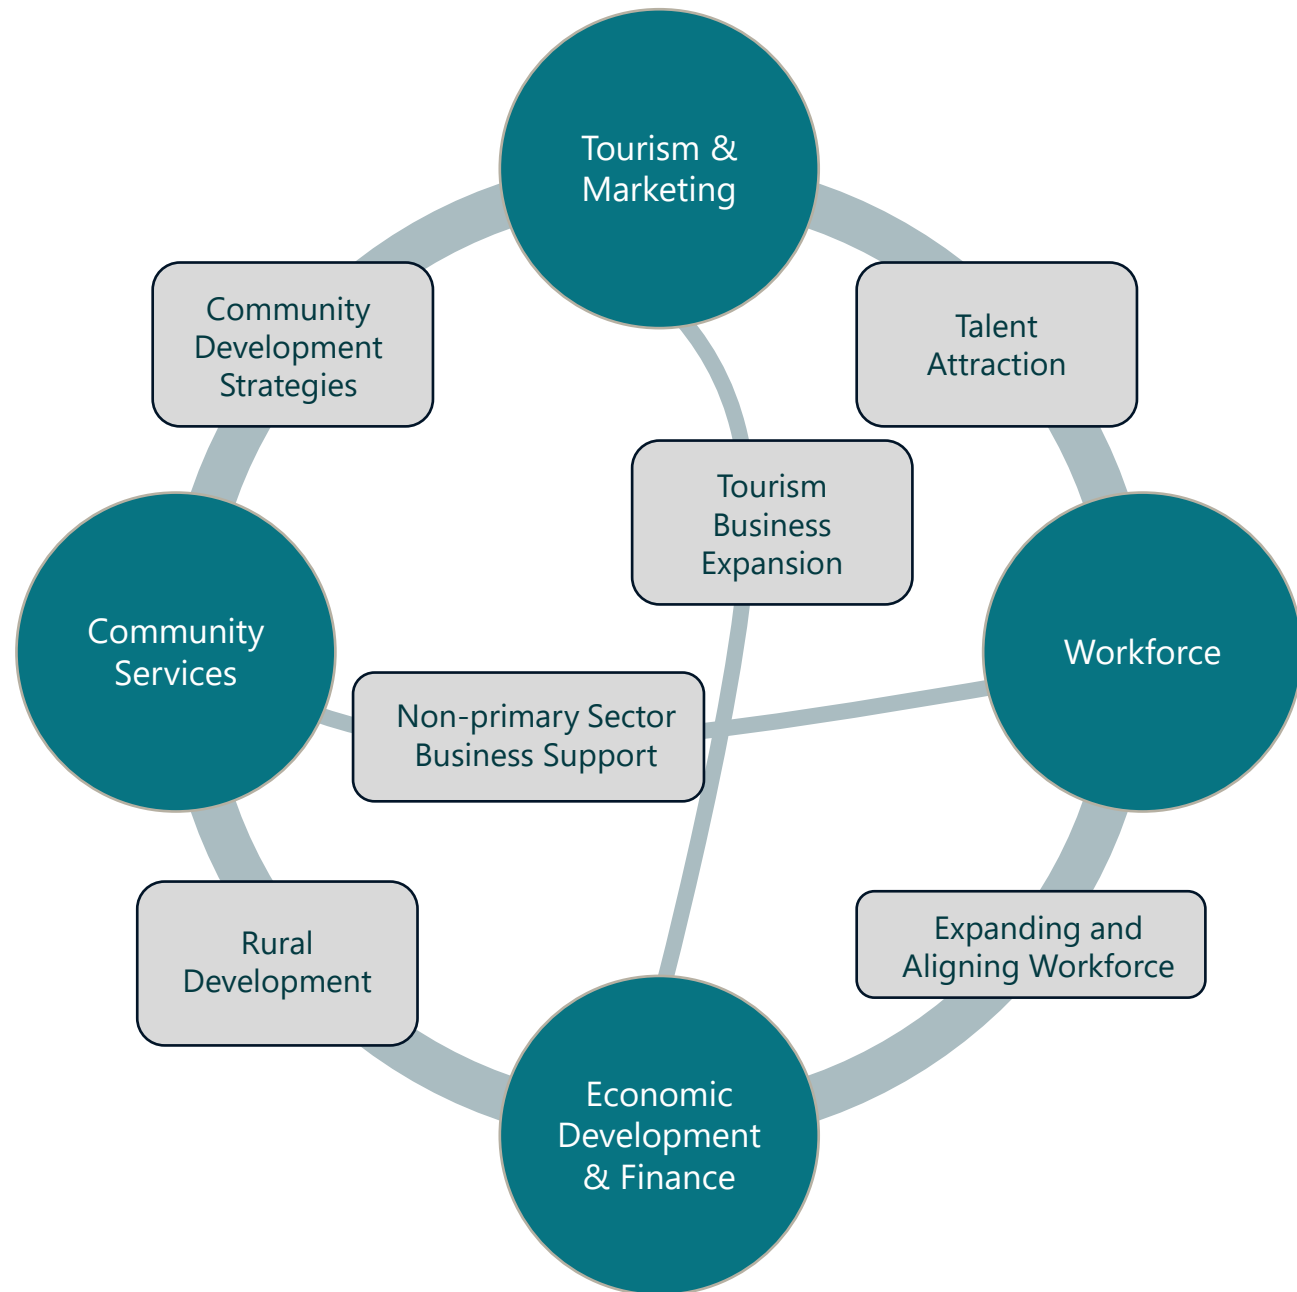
Tourism & Marketing

Community Development Strategies

Talent Attraction

Tourism Business Expansion

Community Services

Workforce

Non-primary Sector Business Support

Rural Development

Expanding and Aligning Workforce

Economic Development & Finance